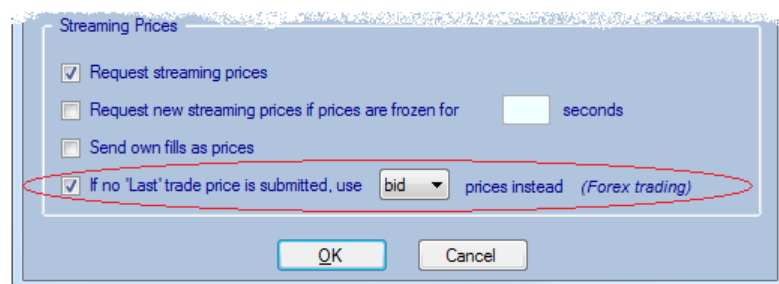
Streaming Prices

Request streaming prices

Request new streaming prices if prices are frozen for seconds

Send own fills as prices

If no 'Last' trade price is submitted, use bid prices instead (Forex trading)

OK Cancel